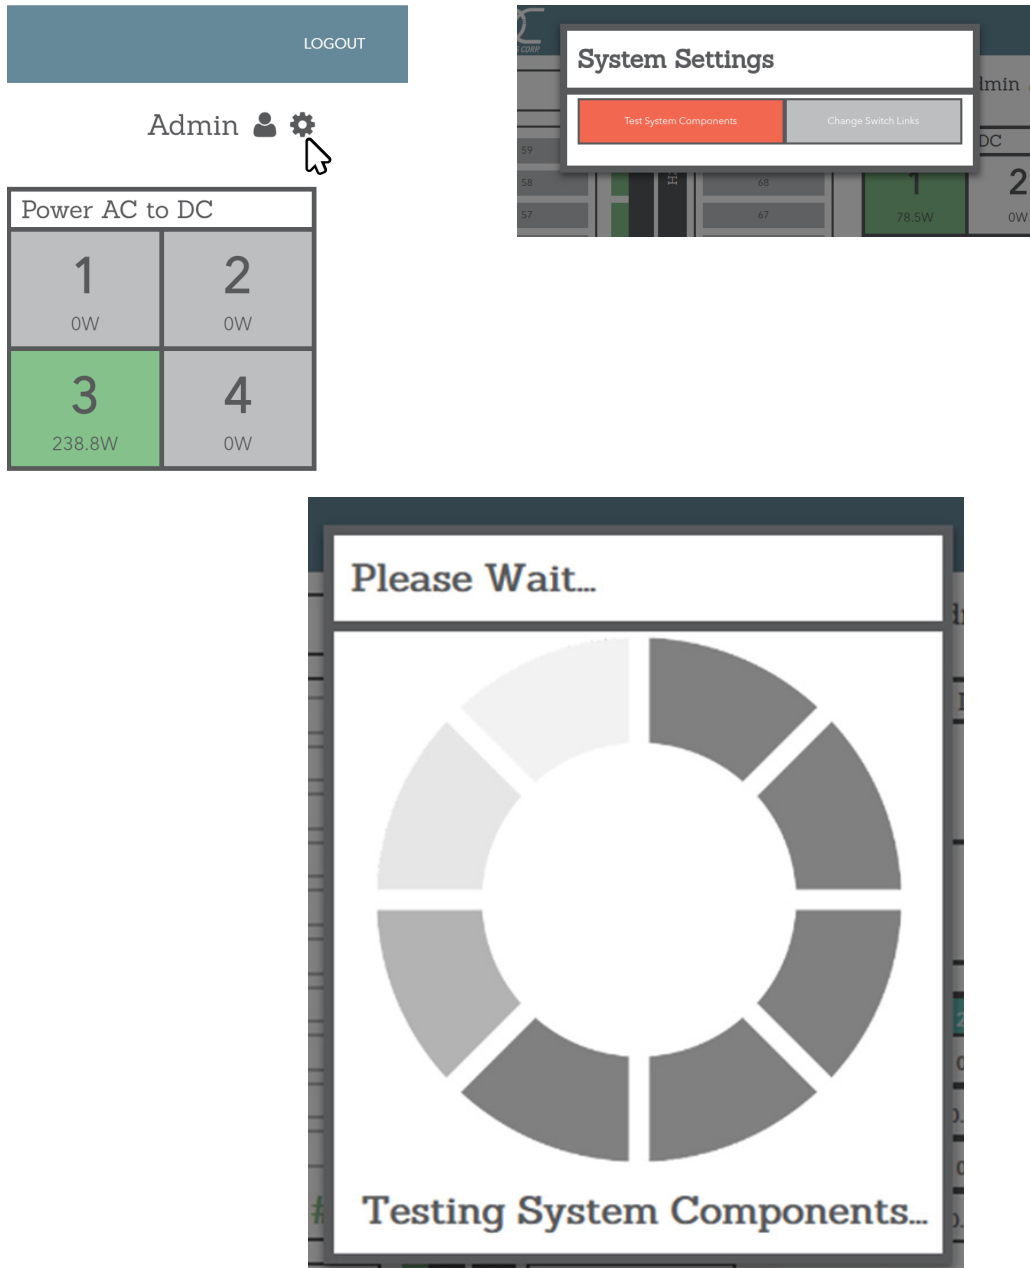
LOGOUT

Admin

Power AC to DC

| 1 0W | 2 0W |
|---|---|
| 3 238.8W | 4 0W |

System Settings

Test System Components

Change Switch Links

dmin

DC

59

58

57

68

67

1

78.5W

2

0W

Please Wait...

Testing System Components...